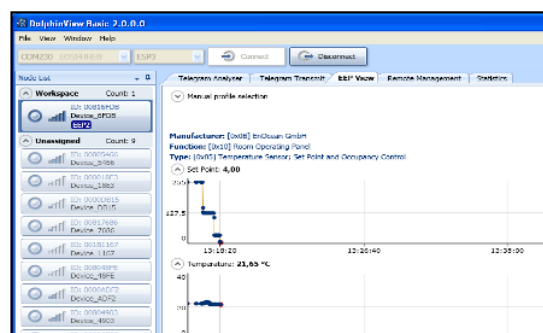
DolphinView Basic 2.0.0.0

File View Window Help

COM230 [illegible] ESP3 Connect Disconnect

Node List

Workspace Count: 1

ID: 0085 6F08
Device_6F08
ESP2

Unassigned Count: 9

ID: 0000 5A66
Device_5A66

ID: 0001 1BB3
Device_1BB3

ID: 0000 D015
Device_D015

ID: 0081 7086
Device_7086

ID: 0018 1107
Device_1107

ID: 0004 8FE
Device_48FE

ID: 0000 ADF2
Device_ADF2

ID: 0000 4903
Device_4903

Telegram Analyzer | Telegram Transmit | EEP View | Remote Management | Statistics

Manual profile selection

Manufacturer: [0x0B] EnOcean GmbH
Function: [0x10] Room Operating Panel
Type: [0x05] Temperature Sensor, Set Point and Occupancy Control

Set Point: 4,00

255
127.5
0

13:18:20 13:26:40 13:35:00

Temperature: 21,65 °C

40
20